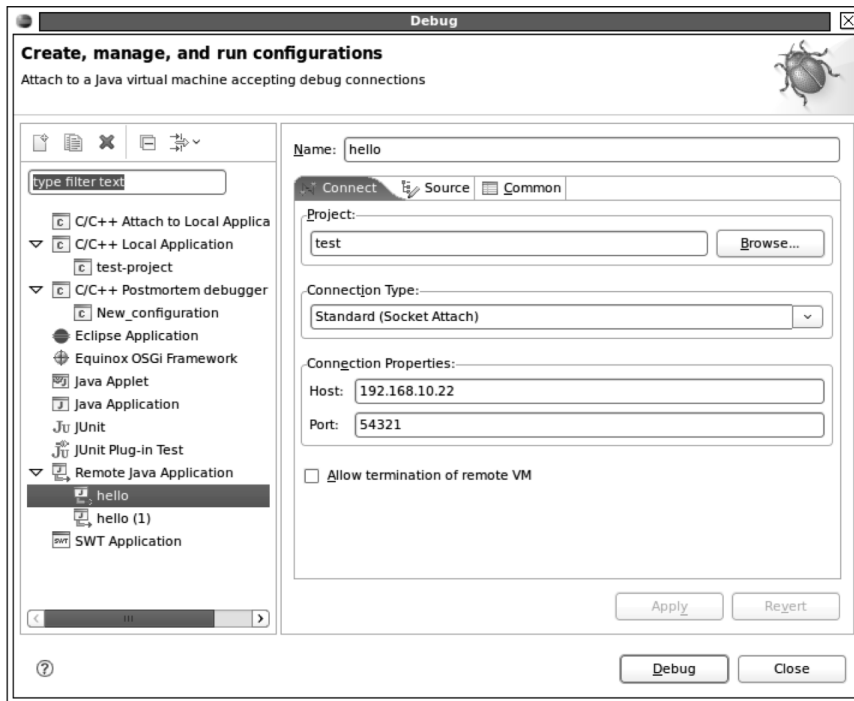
Debug

Create, manage, and run configurations

Attach to a Java virtual machine accepting debug connections

type filter text

C/C++ Attach to Local Applica
C/C++ Local Application
test-project
C/C++ Postmortem debugger
New_configuration
Eclipse Application
Equinox OSGi Framework
Java Applet
Java Application
JUnit
JUnit Plug-in Test
Remote Java Application
hello
hello (1)
SWT Application

Name: hello

Connect | Source | Common

Project:
test
Browse...

Connection Type:
Standard (Socket Attach)

Connection Properties:
Host: 192.168.10.22
Port: 54321

Allow termination of remote VM

Apply
Revert

Debug
Close